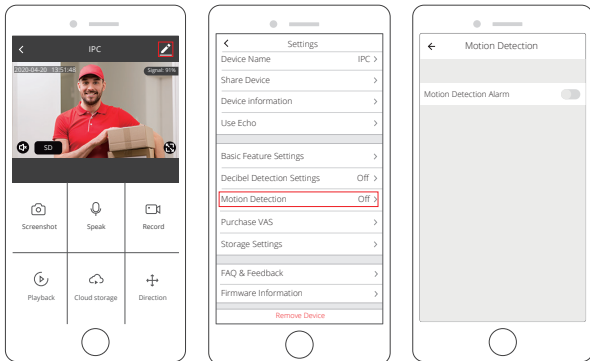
IPC

2020-04-20 13:51:48

Signal: 91%

SD

Screenshot
Speak
Record
Playback
Cloud storage
Direction

Settings

Device Name IPC >
Share Device >
Device information >
Use Echo >

Basic Feature Settings >
Decibel Detection Settings Off >
Motion Detection Off >
Purchase VAS >
Storage Settings >

FAQ & Feedback >
Firmware Information >

Remove Device

Motion Detection

Motion Detection Alarm